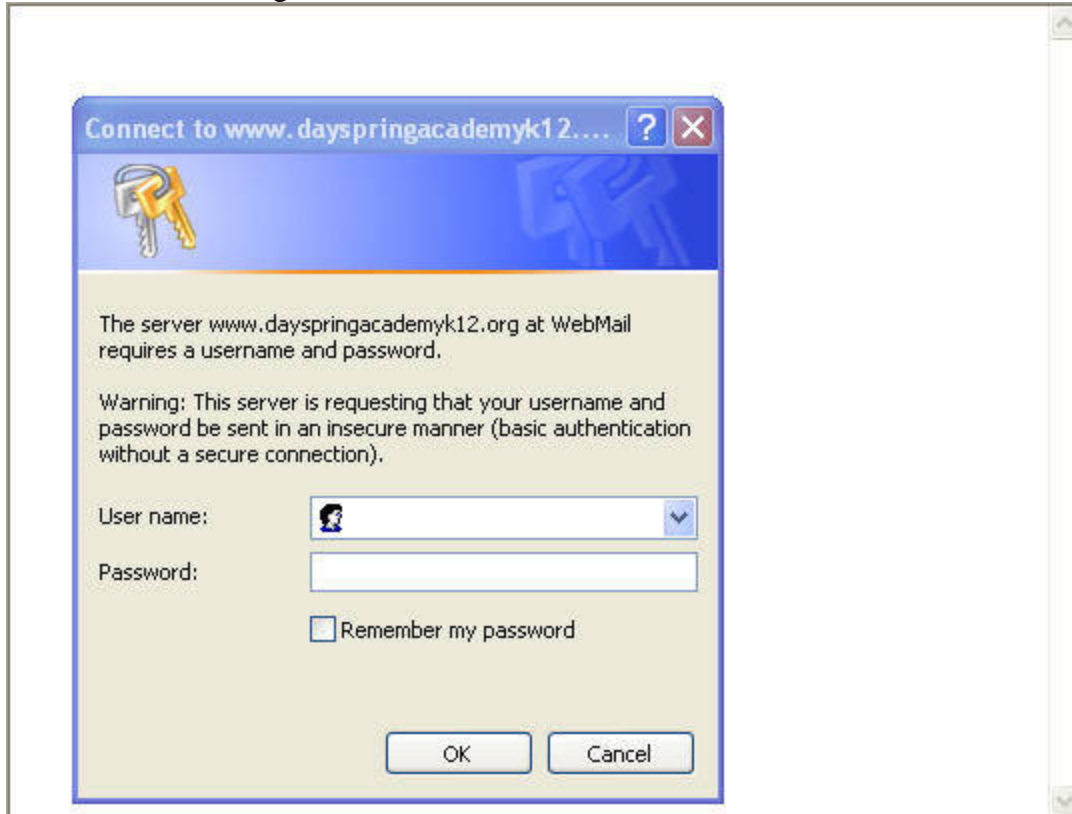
Connect to www.dayspringacademyk12....

The server www.dayspringacademyk12.org at WebMail requires a username and password.

Warning: This server is requesting that your username and password be sent in an insecure manner (basic authentication without a secure connection).

User name:

Password:

Remember my password

OK

Cancel